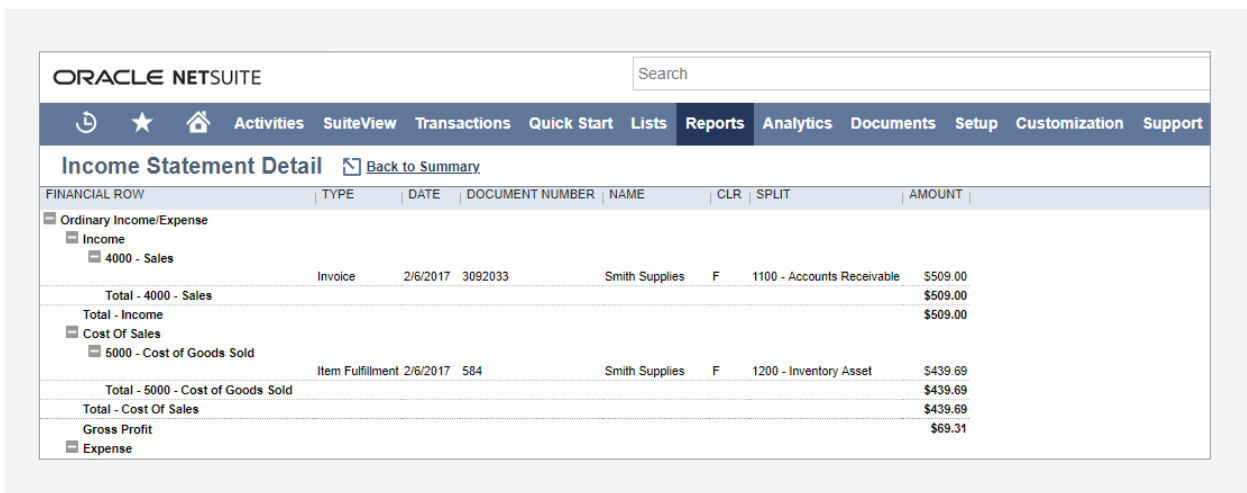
ORACLE NETSUITE

Search

Activities SuiteView Transactions Quick Start Lists Reports Analytics Documents Setup Customization Support

Income Statement Detail Back to Summary

| FINANCIAL ROW | TYPE | DATE | DOCUMENT NUMBER | NAME | CLR | SPLIT | AMOUNT |
|---|---|---|---|---|---|---|---|
| Ordinary Income/Expense | | | | | | | |
| Income | | | | | | | |
| 4000 - Sales | | | | | | | |
| | Invoice | 2/6/2017 | 3092033 | Smith Supplies | F | 1100 - Accounts Receivable | $509.00 |
| Total - 4000 - Sales | | | | | | | $509.00 |
| Total - Income | | | | | | | $509.00 |
| Cost Of Sales | | | | | | | |
| 5000 - Cost of Goods Sold | | | | | | | |
| | Item Fulfillment | 2/6/2017 | 584 | Smith Supplies | F | 1200 - Inventory Asset | $439.69 |
| Total - 5000 - Cost of Goods Sold | | | | | | | $439.69 |
| Total - Cost Of Sales | | | | | | | $439.69 |
| Gross Profit | | | | | | | $69.31 |
| Expense | | | | | | | |